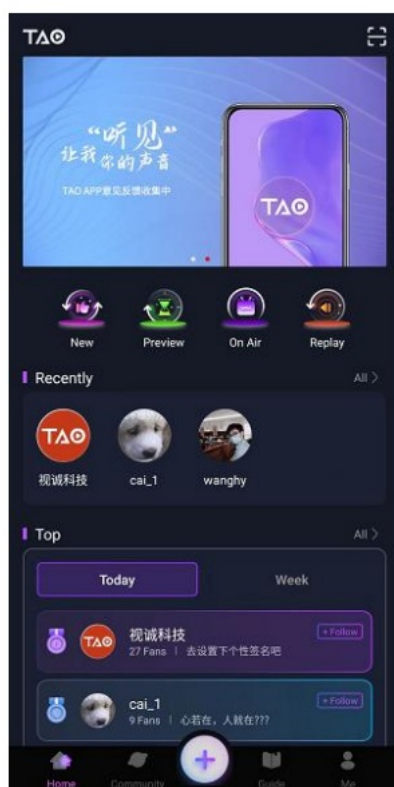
TAO

"听见"
让我听你的声音
TAO APP意见反馈收集中

TAO

New
Preview
On Air
Replay

Recently
All >

TAO
视诚科技
cai_1
wanghy

Top
All >

Today
Week

TAO
视诚科技
27 Fans | 去设置下个性签名吧
+ Follow

cai_1
9 Fans | 心若在，人就在???
+ Follow

Home
Community
+
Guide
Me